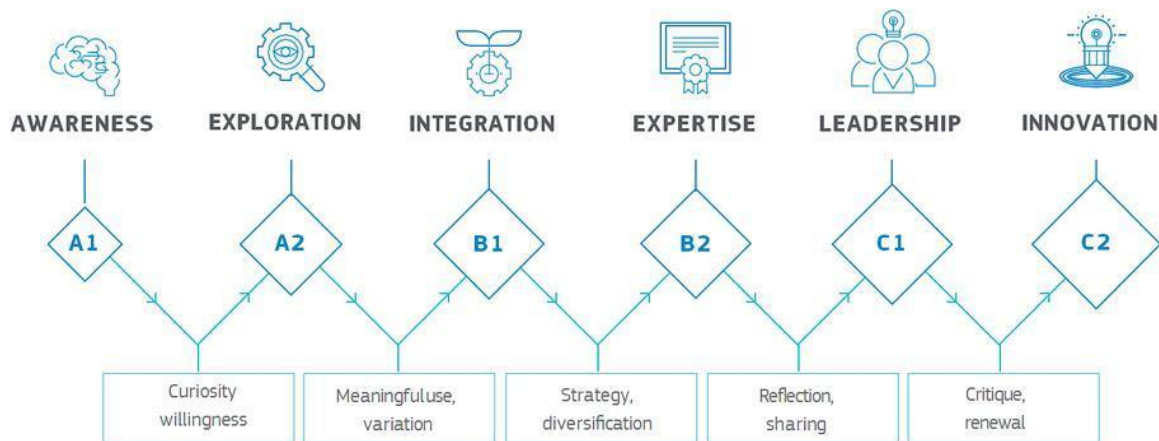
AWARENESS
EXPLORATION
INTEGRATION
EXPERTISE
LEADERSHIP
INNOVATION

A1
A2
B1
B2
C1
C2

Curiosity willingness

Meaningfuluse, variation

Strategy, diversification

Reflection, sharing

Critique, renewal